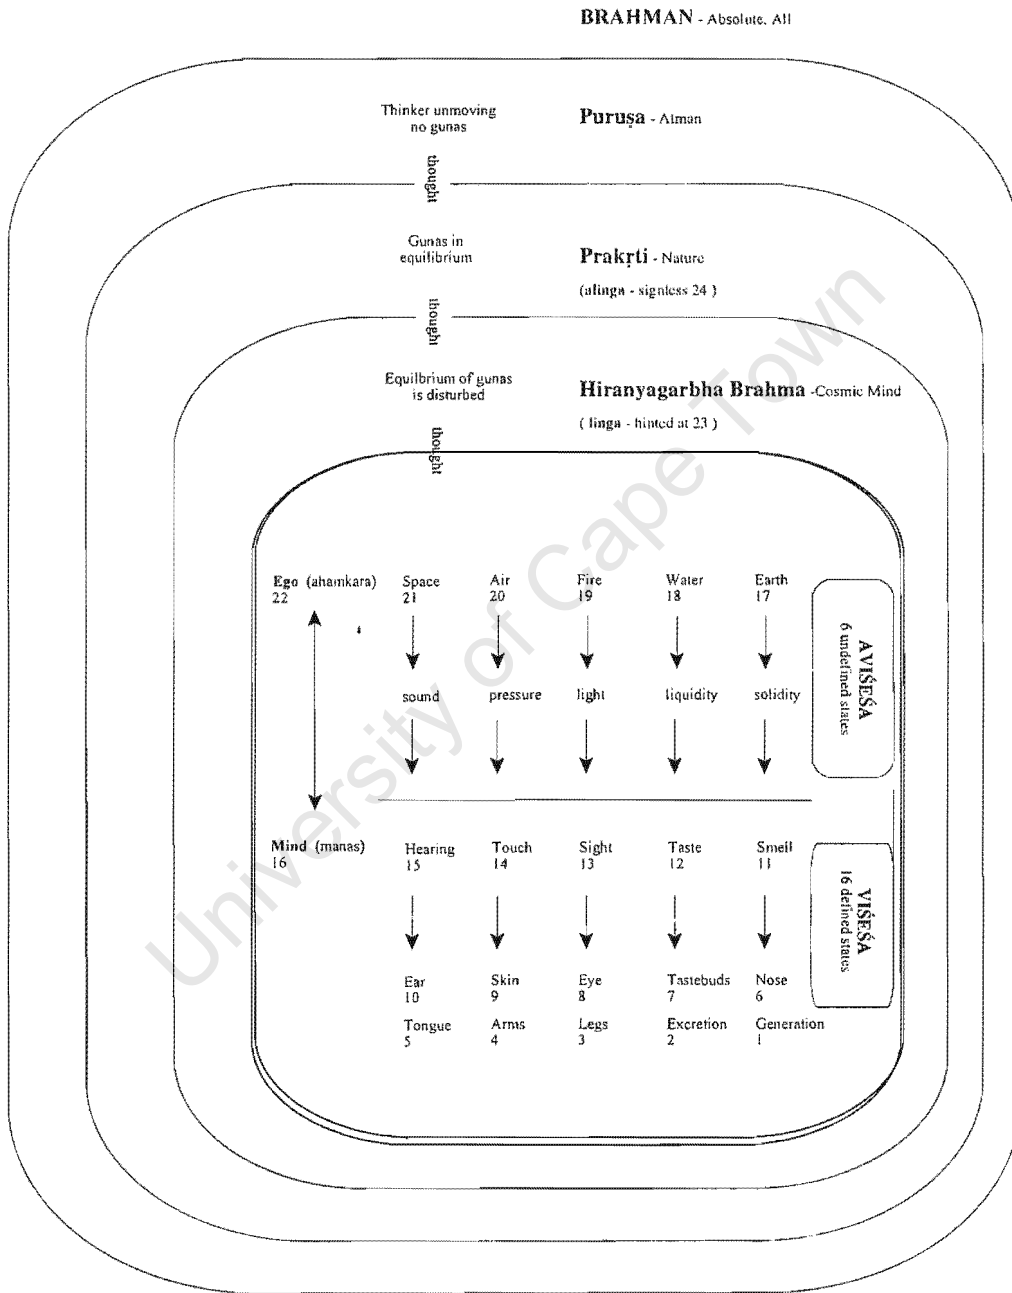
BRAHMAN - Absolute, All

Thinker unmoving no gunas

Puruṣa - Atman

thought

Gunas in equilibrium

Prakṛti - Nature

(alinga - signless 24 )

thought

Equlibrium of gunas is disturbed

Hiranyagarbha Brahma -Cosmic Mind

( linga - hinted at 23 )

thought

Ego (ahamkara) 22

Space 21

Air 20

Fire 19

Water 18

Earth 17

AVIŚEŚA
6 undefined states

sound

pressure

light

liquidity

solidity

Mind (manas) 16

Hearing 15

Touch 14

Sight 13

Taste 12

Smell 11

VIŚEŚA
16 defined states

Ear 10

Skin 9

Eye 8

Tastebuds 7

Nose 6

Tongue 5

Arms 4

Legs 3

Excretion 2

Generation 1

University of Cape Town